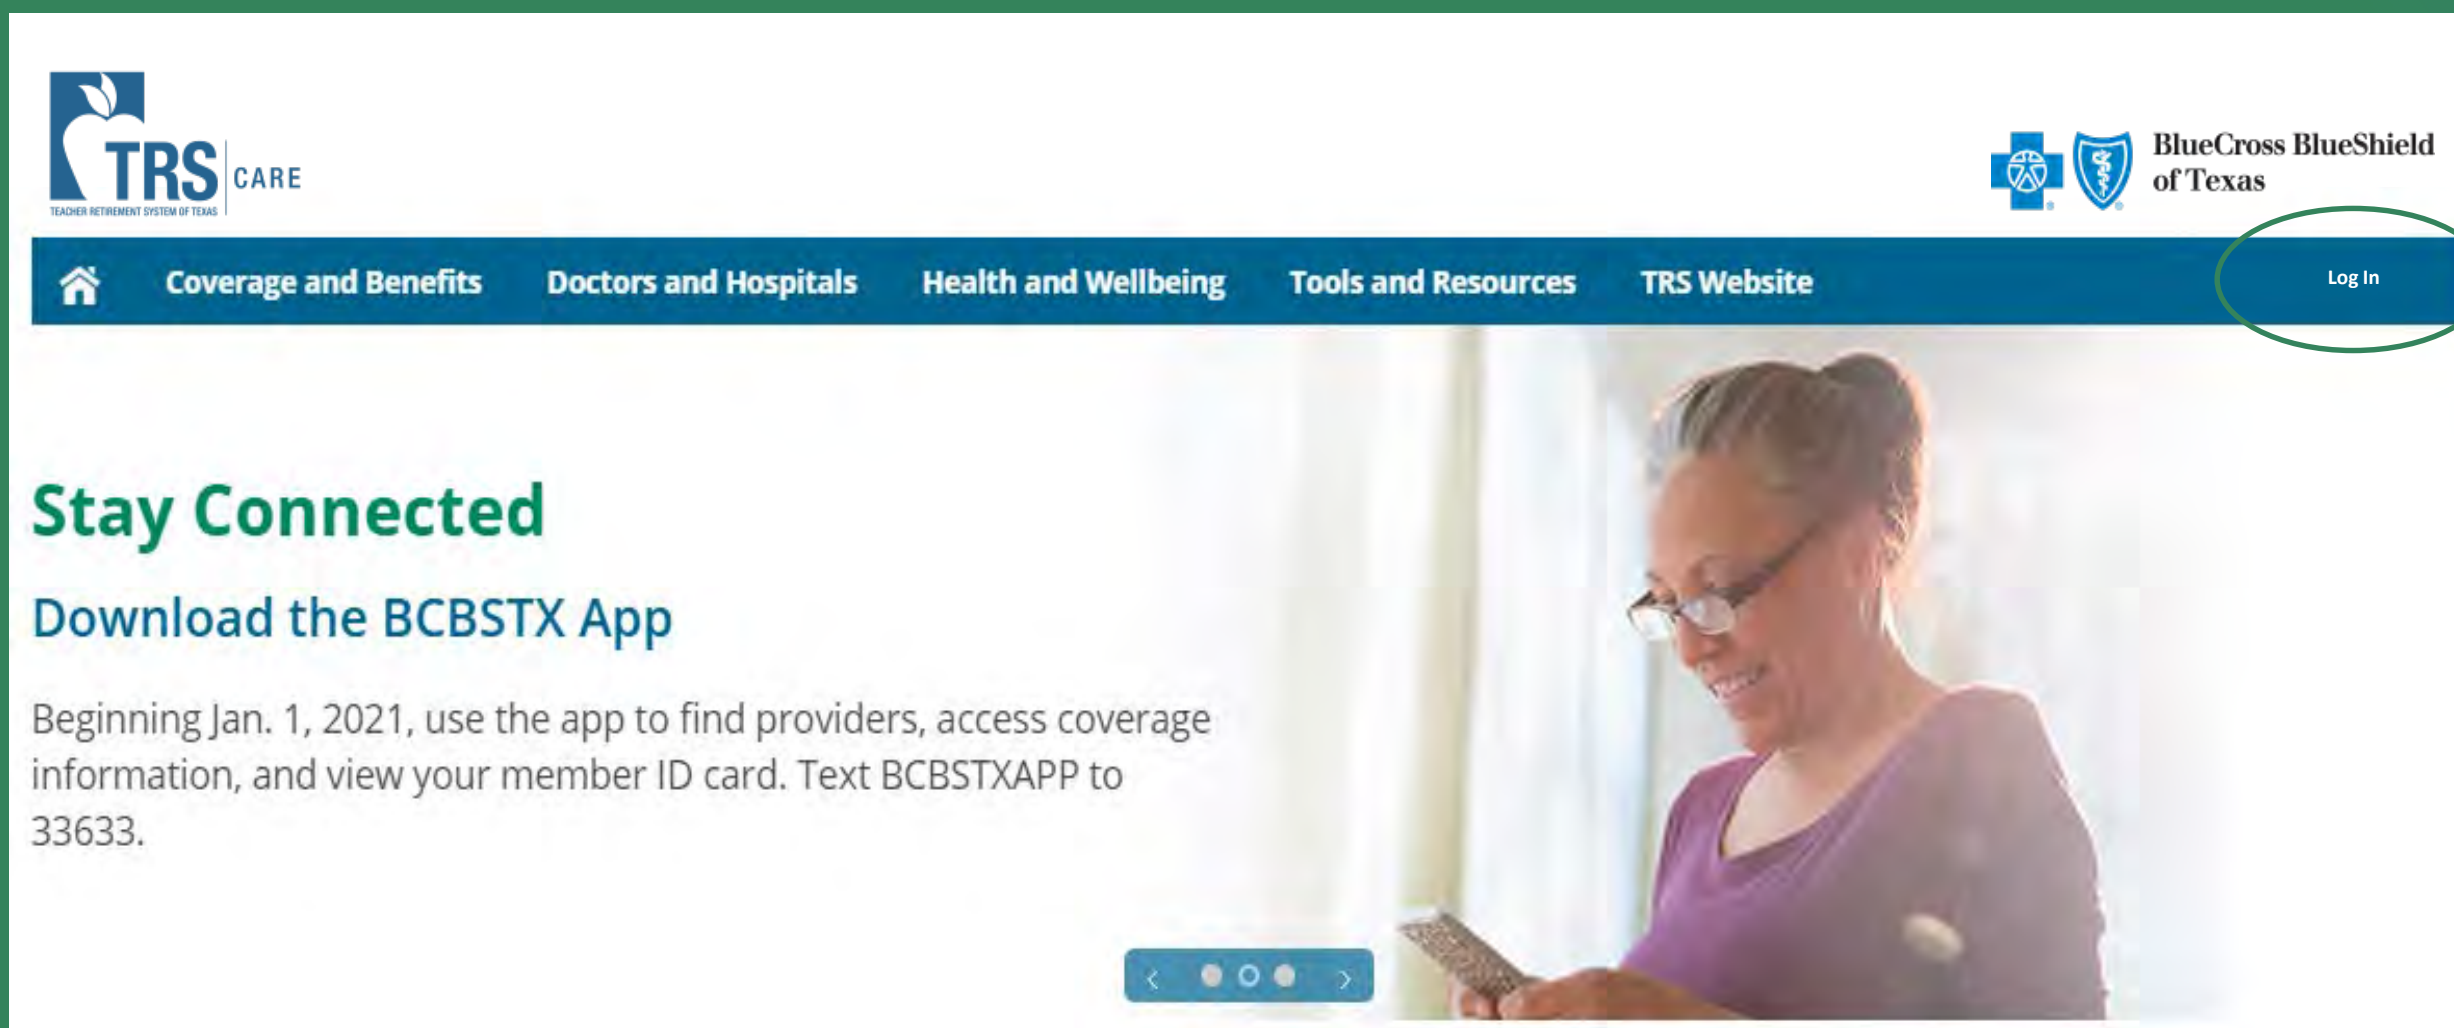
TRS CARE
TEACHER RETIREMENT SYSTEM OF TEXAS

BlueCross BlueShield of Texas

Coverage and Benefits Doctors and Hospitals Health and Wellbeing Tools and Resources TRS Website Log In

Stay Connected

Download the BCBSTX App

Beginning Jan. 1, 2021, use the app to find providers, access coverage information, and view your member ID card. Text BCBSTXAPP to 33633.